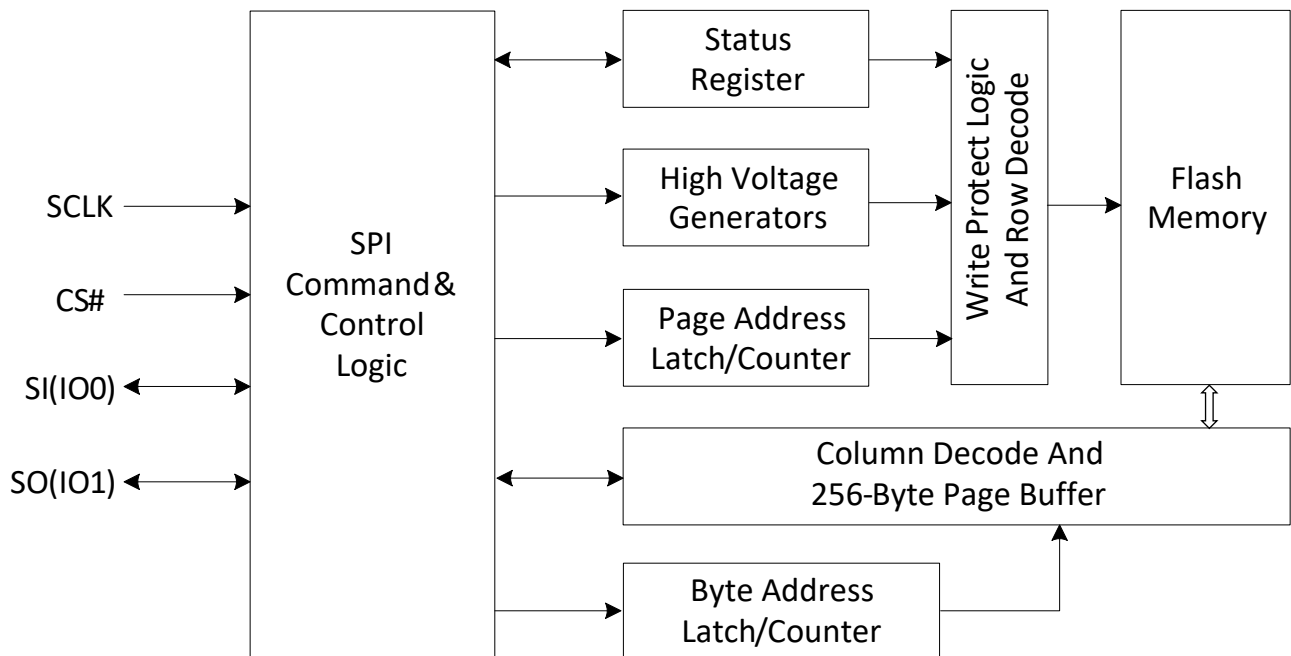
SCLK

CS#

SI(IO0)

SO(IO1)

SPI Command& Control Logic

Status Register

High Voltage Generators

Page Address Latch/Counter

Write Protect Logic And Row Decode

Flash Memory

Column Decode And 256-Byte Page Buffer

Byte Address Latch/Counter